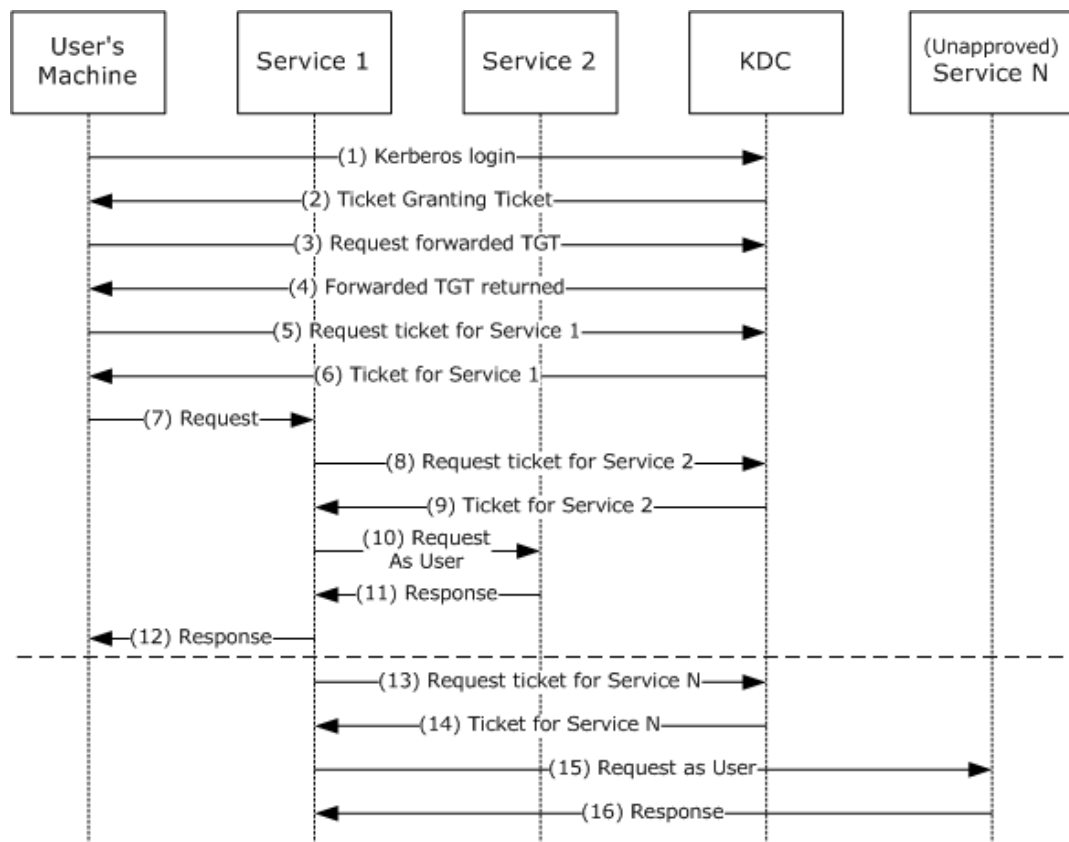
User's Machine

Service 1

Service 2

KDC

(Unapproved) Service N

(1) Kerberos login

(2) Ticket Granting Ticket

(3) Request forwarded TGT

(4) Forwarded TGT returned

(5) Request ticket for Service 1

(6) Ticket for Service 1

(7) Request

(8) Request ticket for Service 2

(9) Ticket for Service 2

(10) Request As User

(11) Response

(12) Response

(13) Request ticket for Service N

(14) Ticket for Service N

(15) Request as User

(16) Response